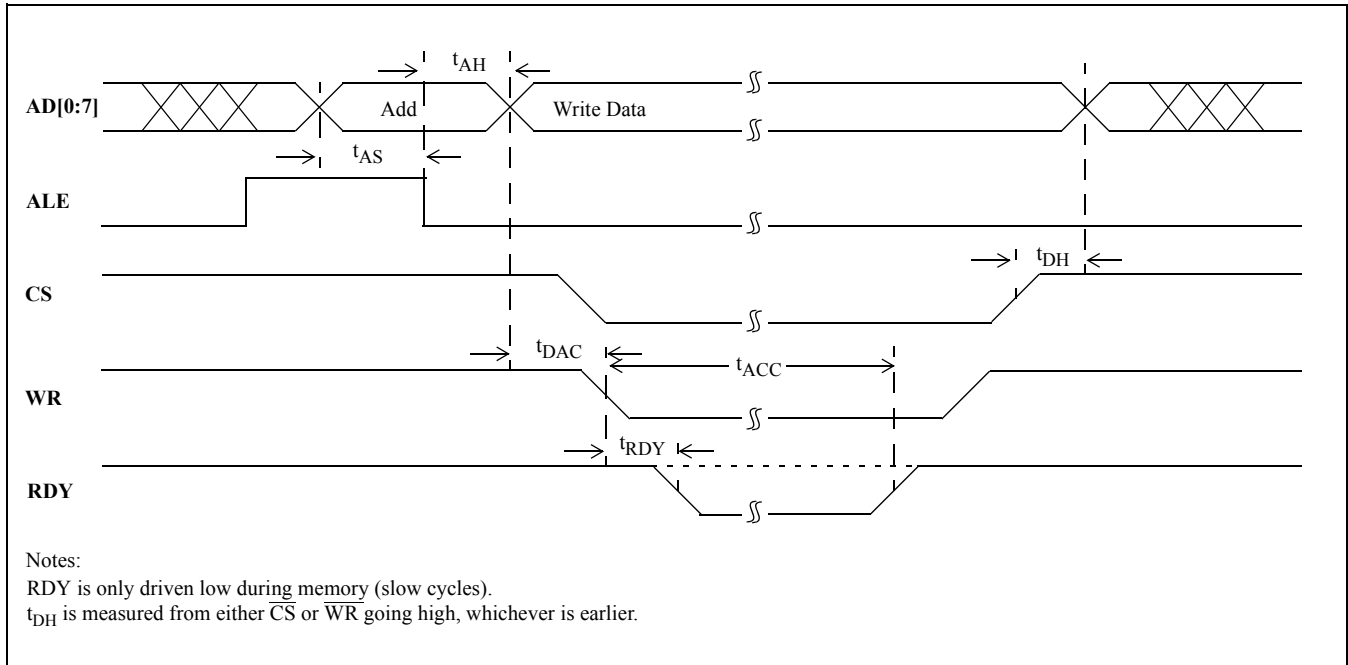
$t_{AH}$

AD[0:7]

Add

Write Data

$t_{AS}$

ALE

$t_{DH}$

CS

$t_{DAC}$

$t_{ACC}$

WR

$t_{RDY}$

RDY

Notes:

RDY is only driven low during memory (slow cycles).

$t_{DH}$ is measured from either $\overline{CS}$ or $\overline{WR}$ going high, whichever is earlier.